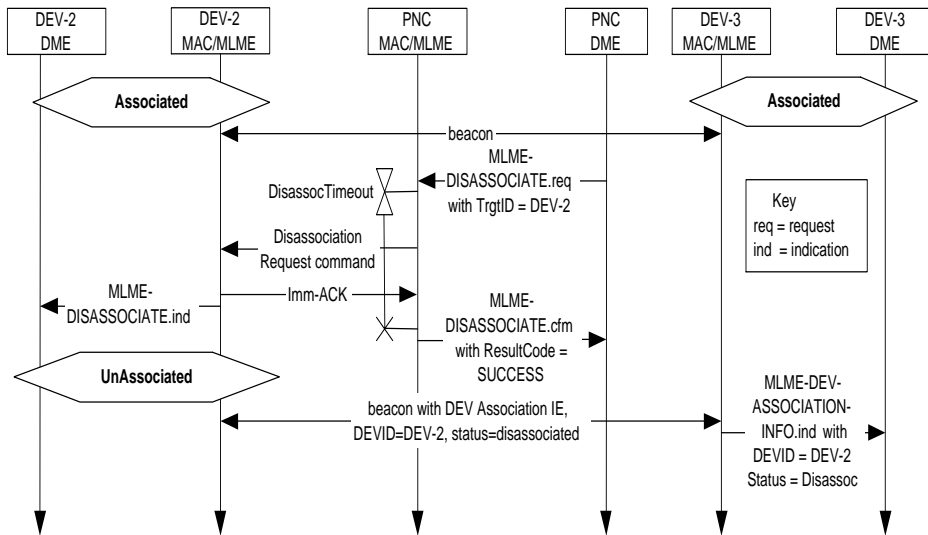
DEV-2 DME

DEV-2 MAC/MLME

PNC MAC/MLME

PNC DME

DEV-3 MAC/MLME

DEV-3 DME

Associated

Associated

beacon

MLME-DISASSOCIATE.req with TrgtID = DEV-2

DisassocTimeout

Key
req = request
ind = indication

Disassociation Request command

MLME-DISASSOCIATE.ind

Imm-ACK

MLME-DISASSOCIATE.cfm with ResultCode = SUCCESS

UnAssociated

beacon with DEV Association IE, DEVID=DEV-2, status=disassociated

MLME-DEV-ASSOCIATION-INFO.ind with DEVID = DEV-2 Status = Disassoc